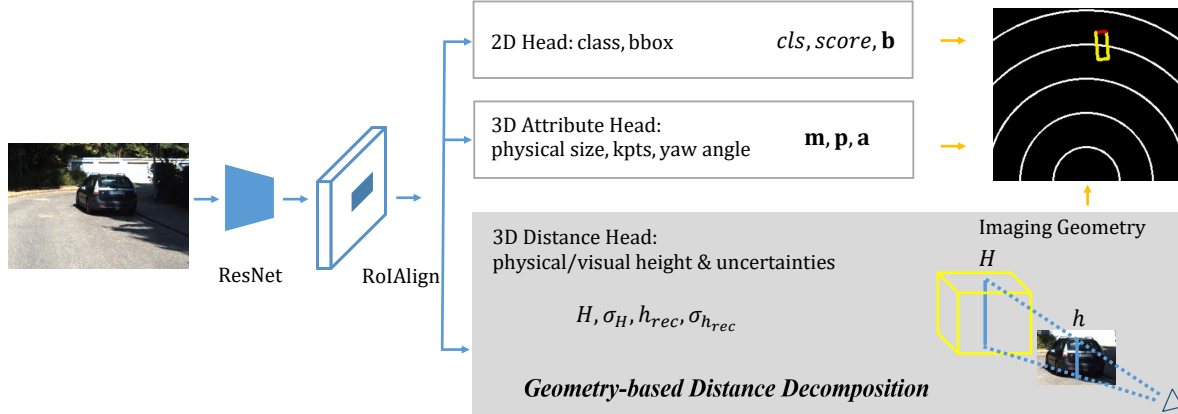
2D Head: class, bbox $cls, score, \mathbf{b}$

3D Attribute Head: physical size, kpts, yaw angle $\mathbf{m}, \mathbf{p}, \mathbf{a}$

ResNet

RoIAlign

Imaging Geometry

3D Distance Head: physical/visual height & uncertainties

$H, \sigma_H, h_{rec}, \sigma_{h_{rec}}$

$H$

$h$

Geometry-based Distance Decomposition